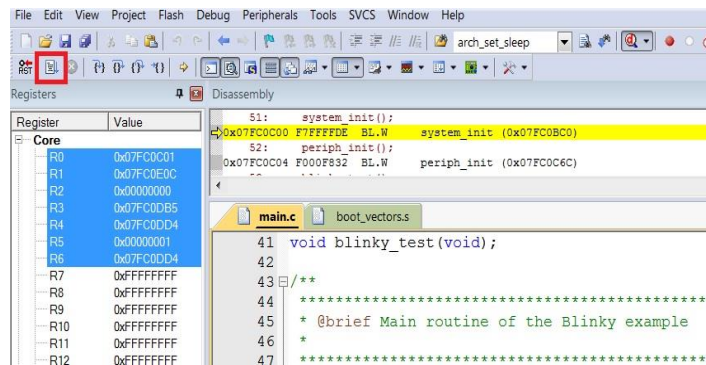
File Edit View Project Flash Debug Peripherals Tools SVCS Window Help

arch_set_sleep

Registers

Disassembly

| Register | Value |
|---|---|
| Core | |
| R0 | 0x07FC0C01 |
| R1 | 0x07FC0E0C |
| R2 | 0x00000000 |
| R3 | 0x07FC0DB5 |
| R4 | 0x07FC0DD4 |
| R5 | 0x00000001 |
| R6 | 0x07FC0DD4 |
| R7 | 0xFFFFFFFF |
| R8 | 0xFFFFFFFF |
| R9 | 0xFFFFFFFF |
| R10 | 0xFFFFFFFF |
| R11 | 0xFFFFFFFF |
| R12 | 0xFFFFFFFF |

51: system_init();
0x07FC0C00 F7FFFFDE BL.W system_init (0x07FC0BC0)
52: periph_init();
0x07FC0C04 F000F832 BL.W periph_init (0x07FC0C6C)

main.c boot_vectors.s

41 void blinky_test(void);
42
43 /**
44 ****************************************************
45 * @brief Main routine of the Blinky example
46 *
47 ****************************************************